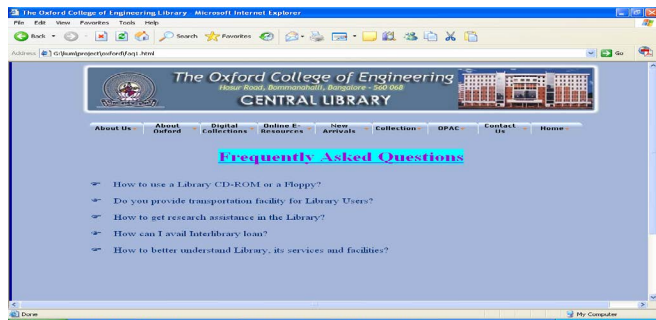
The Oxford College of Engineering Library - Microsoft Internet Explorer

File Edit View Favorites Tools Help

Back Search Favorites

Address G:\kumi\project\oxford\faq1.html

Go

The Oxford College of Engineering
Hosur Road, Bommanahalli, Bangalore - 560 068
CENTRAL LIBRARY

About Us | About Oxford | Digital Collections | Online E-Resources | New Arrivals | Collection | OPAC | Contact Us | Home

Frequently Asked Questions

How to use a Library CD-ROM or a Floppy?

Do you provide transportation facility for Library Users?

How to get research assistance in the Library?

How can I avail Interlibrary loan?

How to better understand Library, its services and facilities?

Done

My Computer